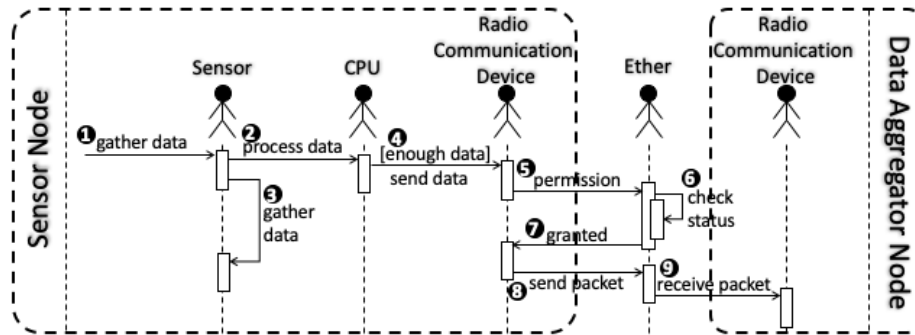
Sensor Node

Sensor

CPU

Radio Communication Device

Ether

Radio Communication Device

Data Aggregator Node

❶ gather data

❷ process data

❸ gather data

❹ [enough data] send data

❺ permission

❻ check status

❼ granted

❽ send packet

❾ receive packet